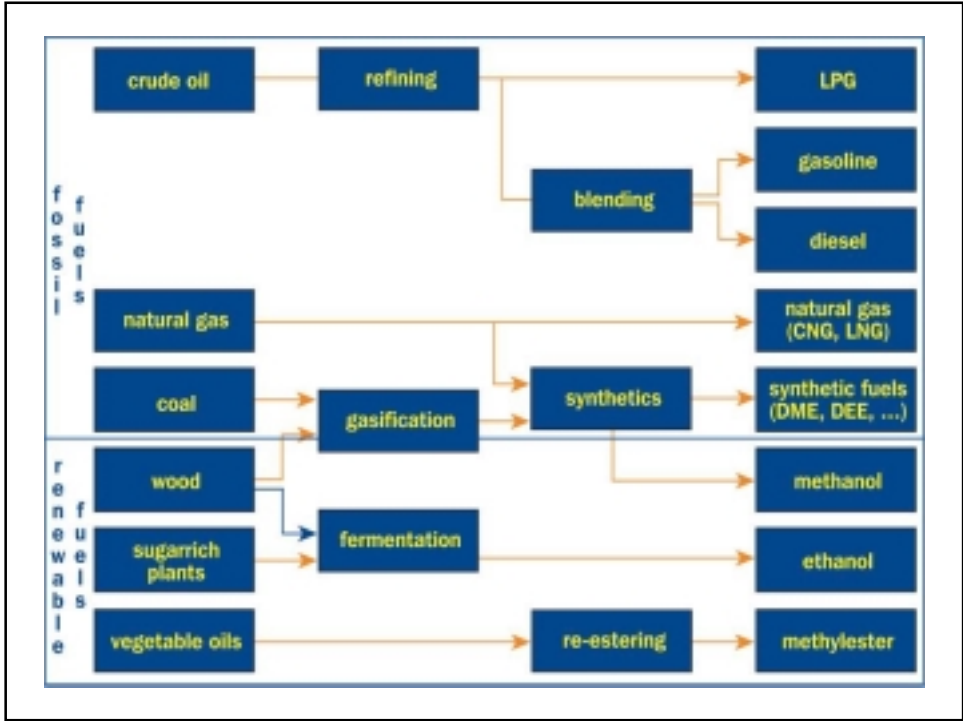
fossil fuels

crude oil

refining

LPG

blending

gasoline

diesel

natural gas

natural gas (CNG, LNG)

coal

gasification

synthetics

synthetic fuels (DME, DEE, ...)

renewable fuels

wood

methanol

fermentation

sugarrich plants

ethanol

vegetable oils

re-estering

methylester